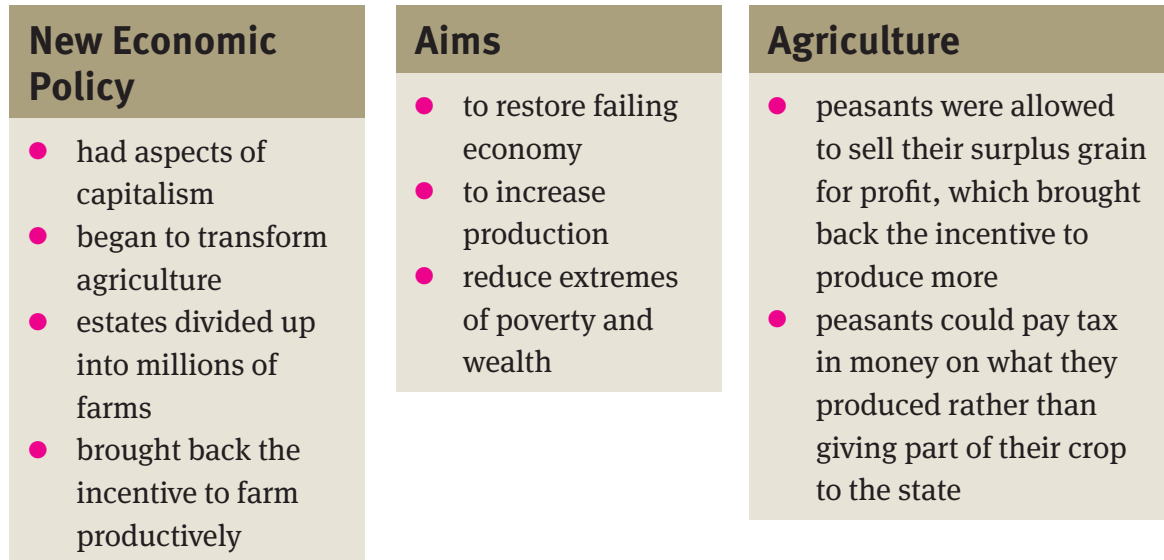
New Economic Policy

- had aspects of capitalism
- began to transform agriculture
- estates divided up into millions of farms
- brought back the incentive to farm productively

Aims

- to restore failing economy
- to increase production
- reduce extremes of poverty and wealth

Agriculture

- peasants were allowed to sell their surplus grain for profit, which brought back the incentive to produce more
- peasants could pay tax in money on what they produced rather than giving part of their crop to the state